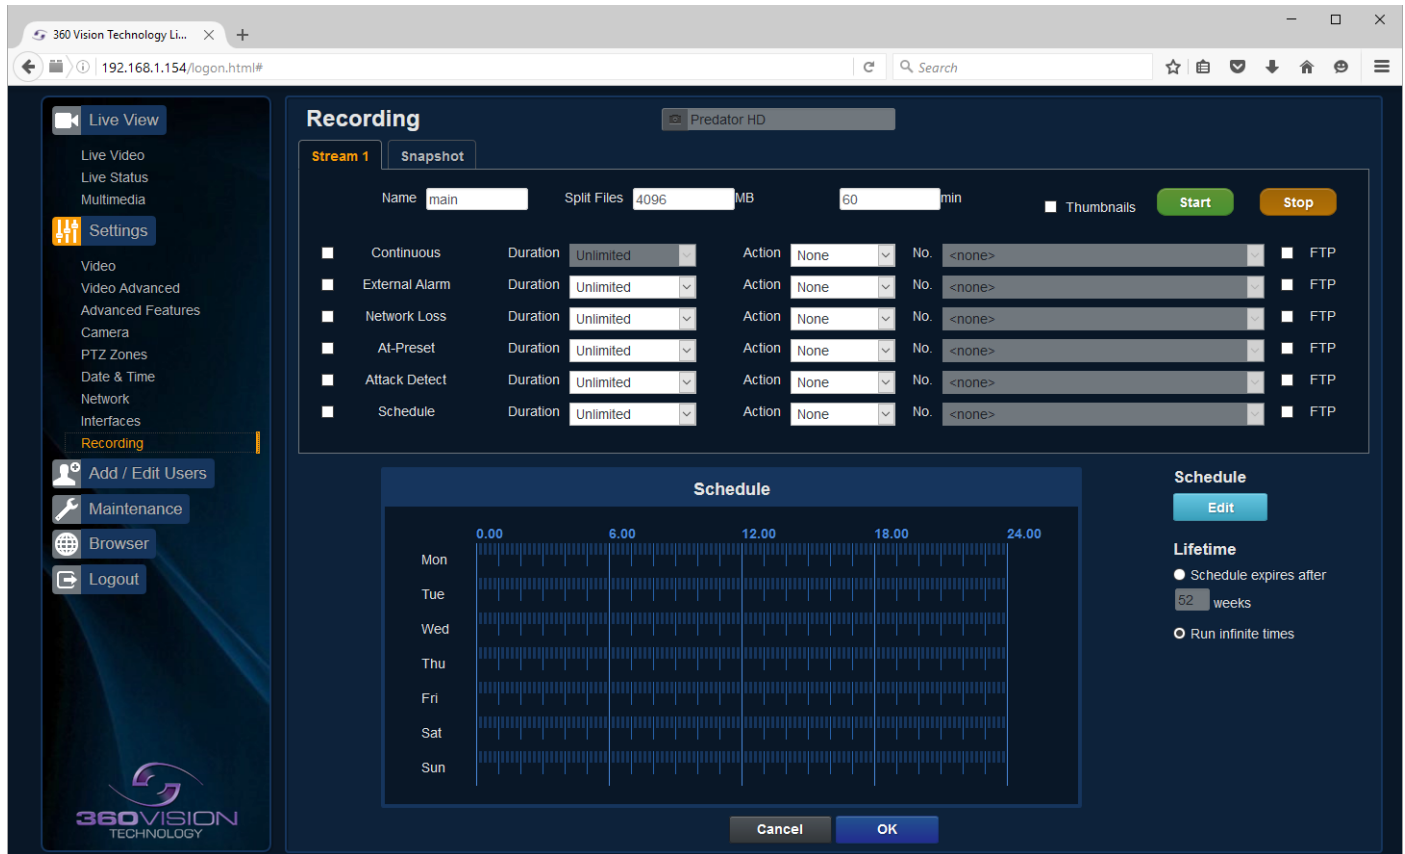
360 Vision Technology Li...
192.168.1.154/logon.html#
Search

Live View
Live Video
Live Status
Multimedia
Settings
Video
Video Advanced
Advanced Features
Camera
PTZ Zones
Date & Time
Network
Interfaces
Recording
Add / Edit Users
Maintenance
Browser
Logout

360VISION TECHNOLOGY

Recording
Predator HD
Stream 1
Snapshot

Name main
Split Files 4096 MB 60 min
Thumbnails
Start
Stop

| | | Duration | | Action | | No. | | | |
|---|---|---|---|---|---|---|---|---|---|
| | Continuous | Duration | Unlimited | Action | None | No. | <none> | | FTP |
| | External Alarm | Duration | Unlimited | Action | None | No. | <none> | | FTP |
| | Network Loss | Duration | Unlimited | Action | None | No. | <none> | | FTP |
| | At-Preset | Duration | Unlimited | Action | None | No. | <none> | | FTP |
| | Attack Detect | Duration | Unlimited | Action | None | No. | <none> | | FTP |
| | Schedule | Duration | Unlimited | Action | None | No. | <none> | | FTP |

Schedule
0.00 6.00 12.00 18.00 24.00
Mon
Tue
Wed
Thu
Fri
Sat
Sun

Schedule
Edit
Lifetime
Schedule expires after
52 weeks
Run infinite times

Cancel
OK